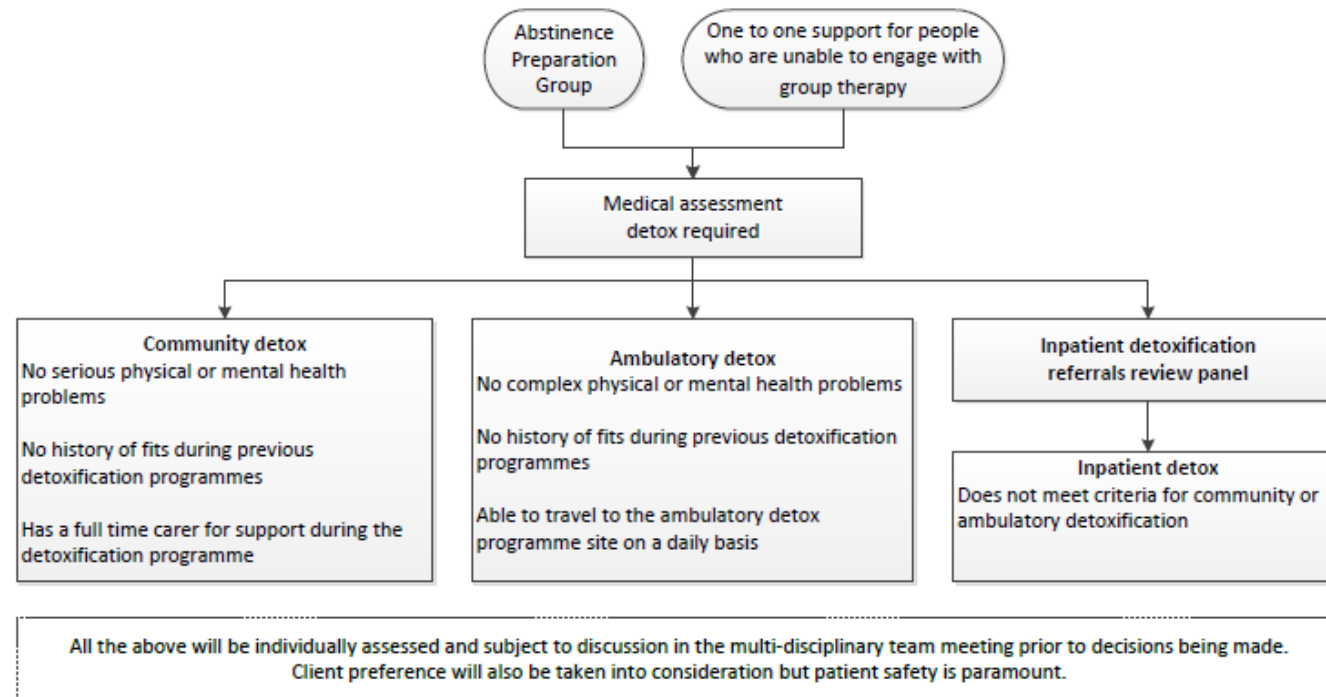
Abstinence Preparation Group

One to one support for people who are unable to engage with group therapy

Medical assessment detox required

Community detox
No serious physical or mental health problems

No history of fits during previous detoxification programmes

Has a full time carer for support during the detoxification programme

Ambulatory detox
No complex physical or mental health problems

No history of fits during previous detoxification programmes

Able to travel to the ambulatory detox programme site on a daily basis

Inpatient detoxification referrals review panel

Inpatient detox
Does not meet criteria for community or ambulatory detoxification

All the above will be individually assessed and subject to discussion in the multi-disciplinary team meeting prior to decisions being made. Client preference will also be taken into consideration but patient safety is paramount.